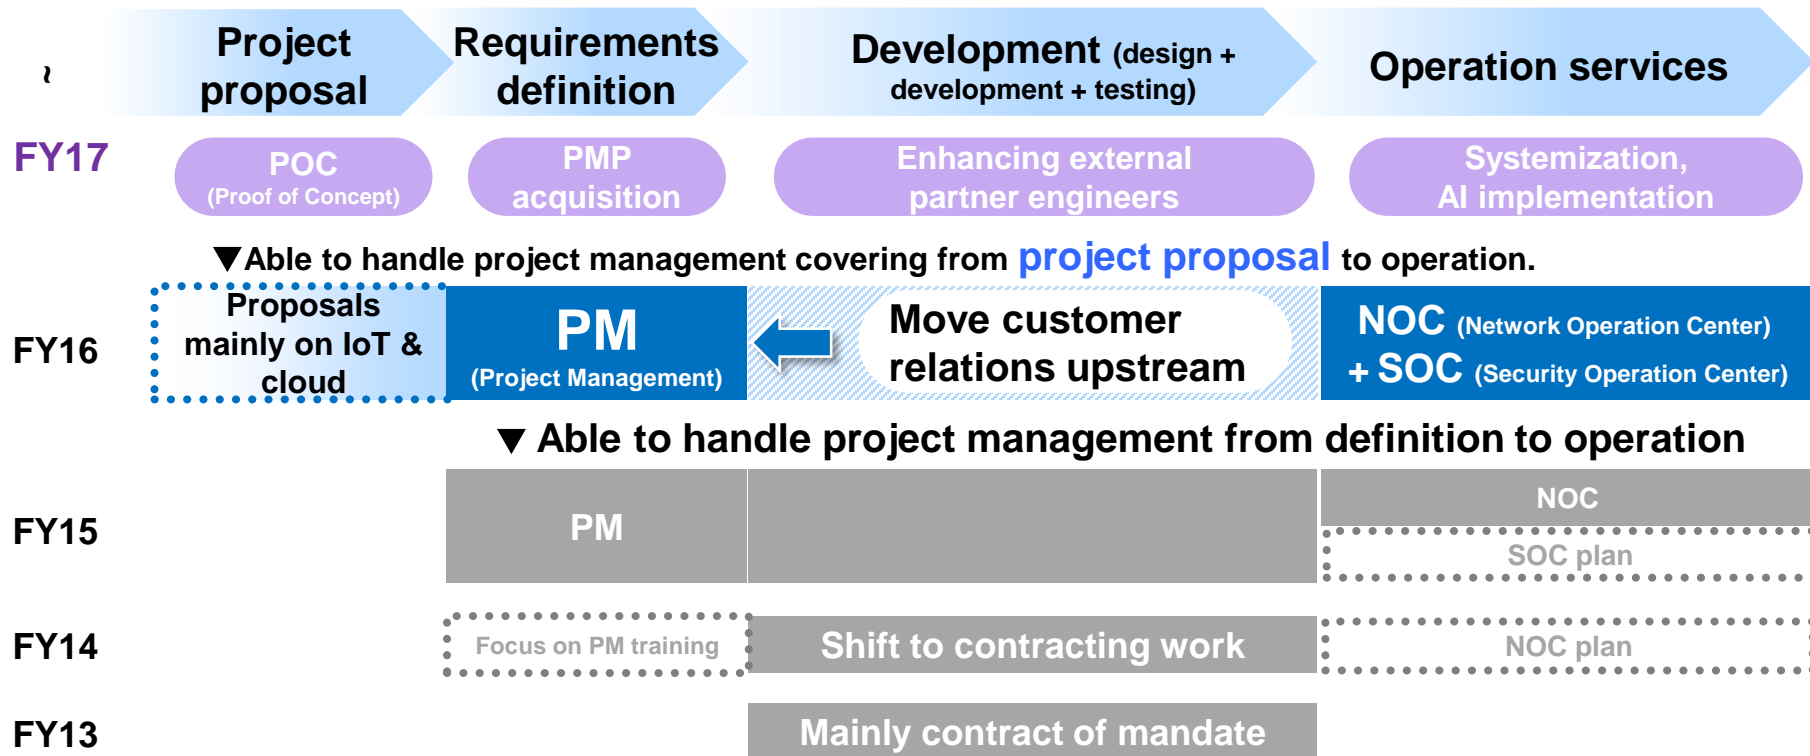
~

Project proposal

Requirements definition

Development (design + development + testing)

Operation services

FY17

POC (Proof of Concept)

PMP acquisition

Enhancing external partner engineers

Systemization, AI implementation

▼Able to handle project management covering from project proposal to operation.

FY16

Proposals mainly on IoT & cloud

PM (Project Management)

Move customer relations upstream

NOC (Network Operation Center) + SOC (Security Operation Center)

▼ Able to handle project management from definition to operation

FY15

PM

NOC

SOC plan

FY14

Focus on PM training

Shift to contracting work

NOC plan

FY13

Mainly contract of mandate